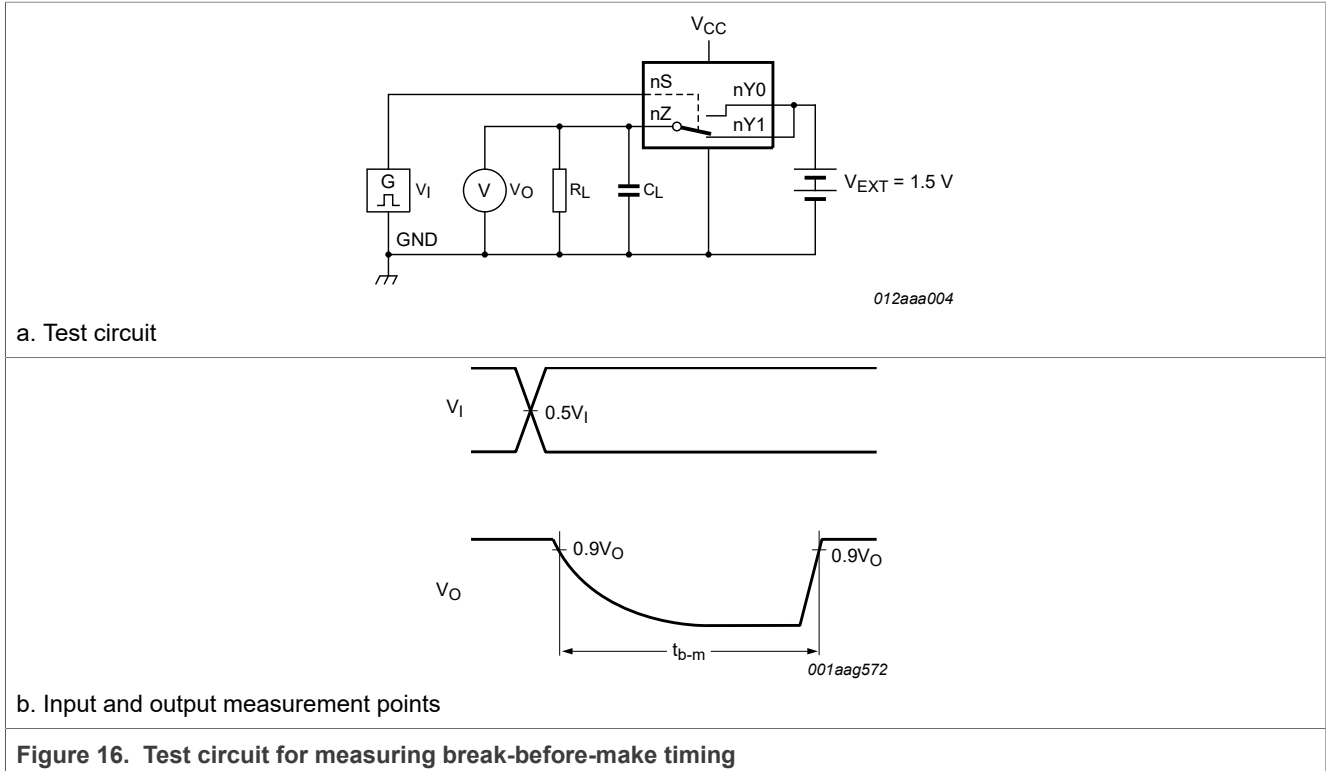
$V_{CC}$

nS

nY0

nZ

nY1

G

$V_I$

V

$V_O$

$R_L$

$C_L$

$V_{EXT}$ = 1.5 V

GND

012aaa004

a. Test circuit

$V_I$

$0.5V_I$

$0.9V_O$

$0.9V_O$

$V_O$

$t_{b-m}$

001aag572

b. Input and output measurement points

**Figure 16. Test circuit for measuring break-before-make timing**